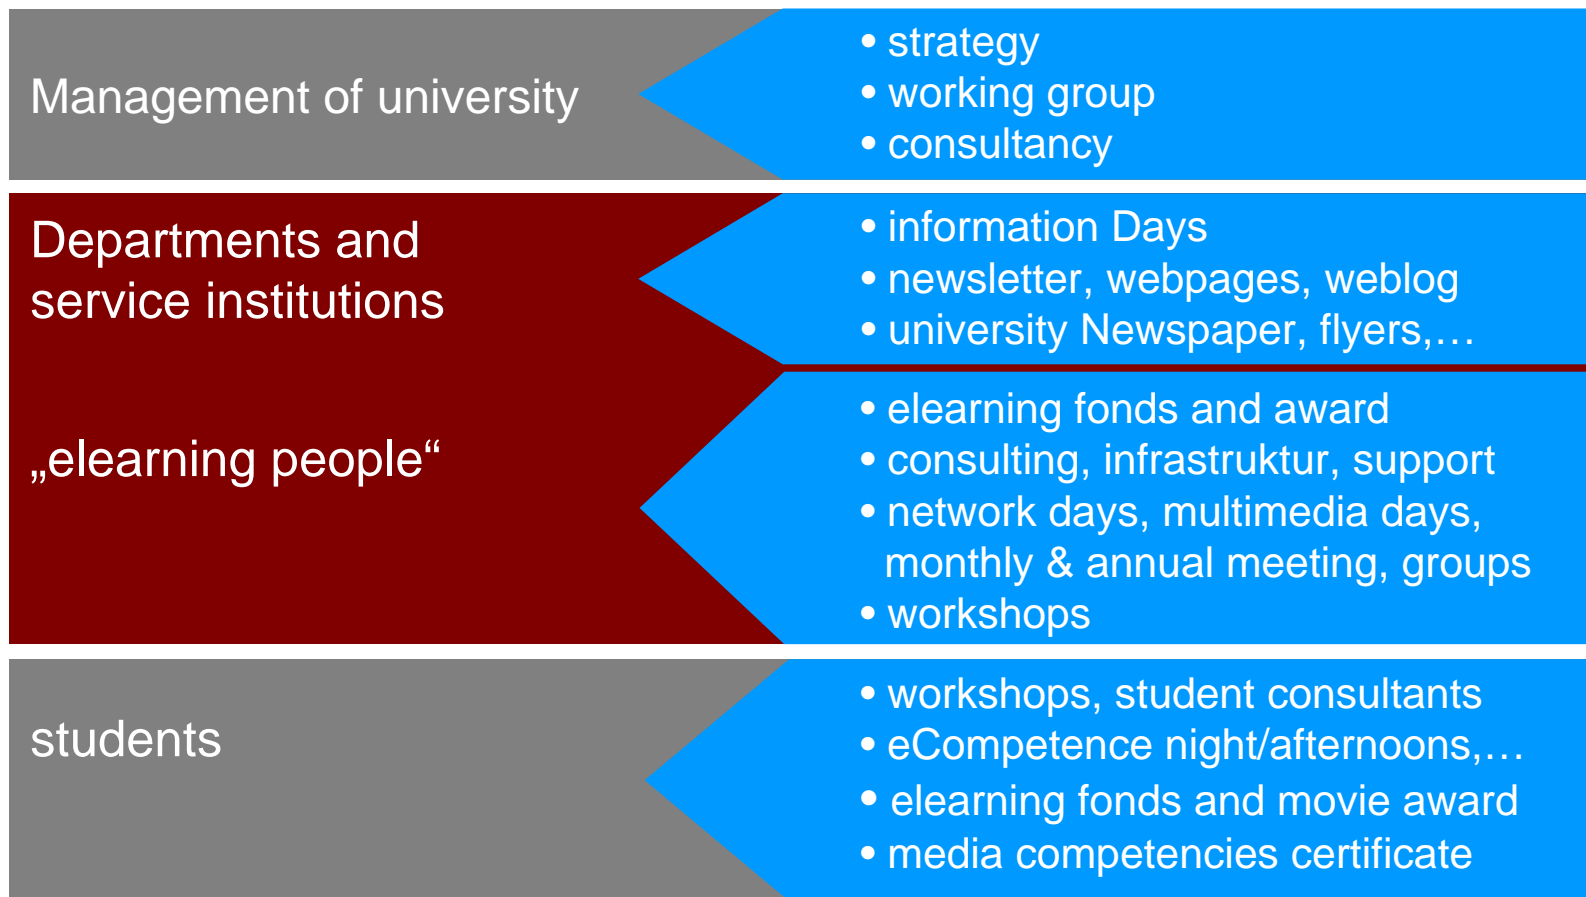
Management of university

• strategy
• working group
• consultancy

Departments and service institutions

• information Days
• newsletter, webpages, weblog
• university Newspaper, flyers,…

„elearning people“

• elearning fonds and award
• consulting, infrastruktur, support
• network days, multimedia days, monthly & annual meeting, groups
• workshops

students

• workshops, student consultants
• eCompetence night/afternoons,…
• elearning fonds and movie award
• media competencies certificate